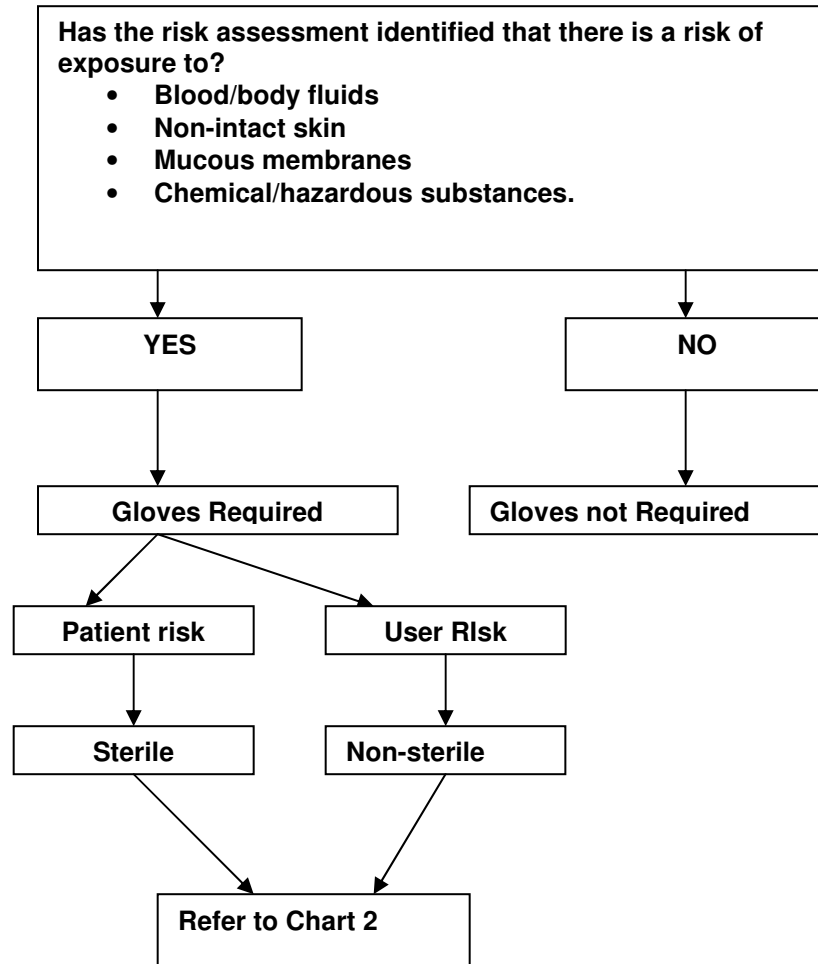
Has the risk assessment identified that there is a risk of exposure to?
- Blood/body fluids
- Non-intact skin
- Mucous membranes
- Chemical/hazardous substances.

YES

NO

Gloves Required

Gloves not Required

Patient risk

User RIsk

Sterile

Non-sterile

Refer to Chart 2